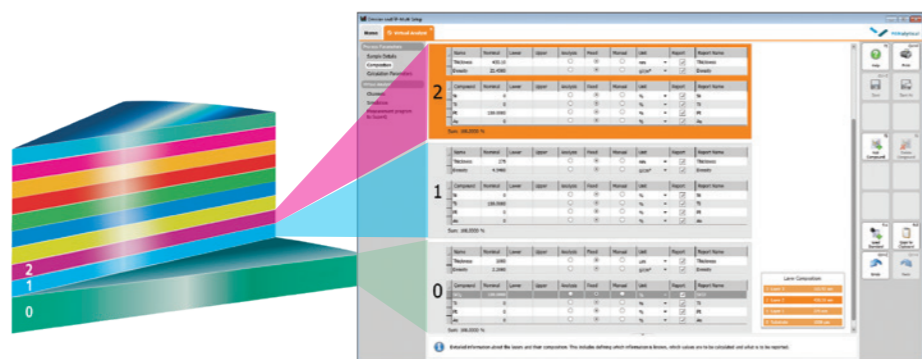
2
1
0

Home | Virtual Analyst

Hitachi

2

| Name | Nominal | Lower | Upper | Analyze | Fixed | Manual | Unit | Report | Report Name |
|---|---|---|---|---|---|---|---|---|---|
| Thickness | 400.10 | | | | | | nm | | Thickness |
| Density | 22.4500 | | | | | | g/cm³ | | Density |

| Component | Nominal | Lower | Upper | Analyze | Fixed | Manual | Unit | Report | Report Name |
|---|---|---|---|---|---|---|---|---|---|
| Ni | 0 | | | | | | % | | Ni |
| Ti | 0 | | | | | | % | | Ti |
| Pt | 100.0000 | | | | | | % | | Pt |
| Au | 0 | | | | | | % | | Au |

Sum: 100.0000 %

1

| Name | Nominal | Lower | Upper | Analyze | Fixed | Manual | Unit | Report | Report Name |
|---|---|---|---|---|---|---|---|---|---|
| Thickness | 278 | | | | | | nm | | Thickness |
| Density | 4.5060 | | | | | | g/cm³ | | Density |

| Component | Nominal | Lower | Upper | Analyze | Fixed | Manual | Unit | Report | Report Name |
|---|---|---|---|---|---|---|---|---|---|
| Ni | 0 | | | | | | % | | Ni |
| Ti | 100.0000 | | | | | | % | | Ti |
| Pt | 0 | | | | | | % | | Pt |
| Au | 0 | | | | | | % | | Au |

Sum: 100.0000 %

0

| Name | Nominal | Lower | Upper | Analyze | Fixed | Manual | Unit | Report | Report Name |
|---|---|---|---|---|---|---|---|---|---|
| Thickness | 1000 | | | | | | µm | | Thickness |
| Density | 2.3340 | | | | | | g/cm³ | | Density |

| Component | Nominal | Lower | Upper | Analyze | Fixed | Manual | Unit | Report | Report Name |
|---|---|---|---|---|---|---|---|---|---|
| Si | 100.0000 | | | | | | % | | Si |
| Ti | 0 | | | | | | % | | Ti |
| Pt | 0 | | | | | | % | | Pt |
| Au | 0 | | | | | | % | | Au |

Sum: 100.0000 %

Layer Composition

Help | Print | Save | Save As | Add Component | Delete Component | Load Standard | Save to Standard | Undo | Redo

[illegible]